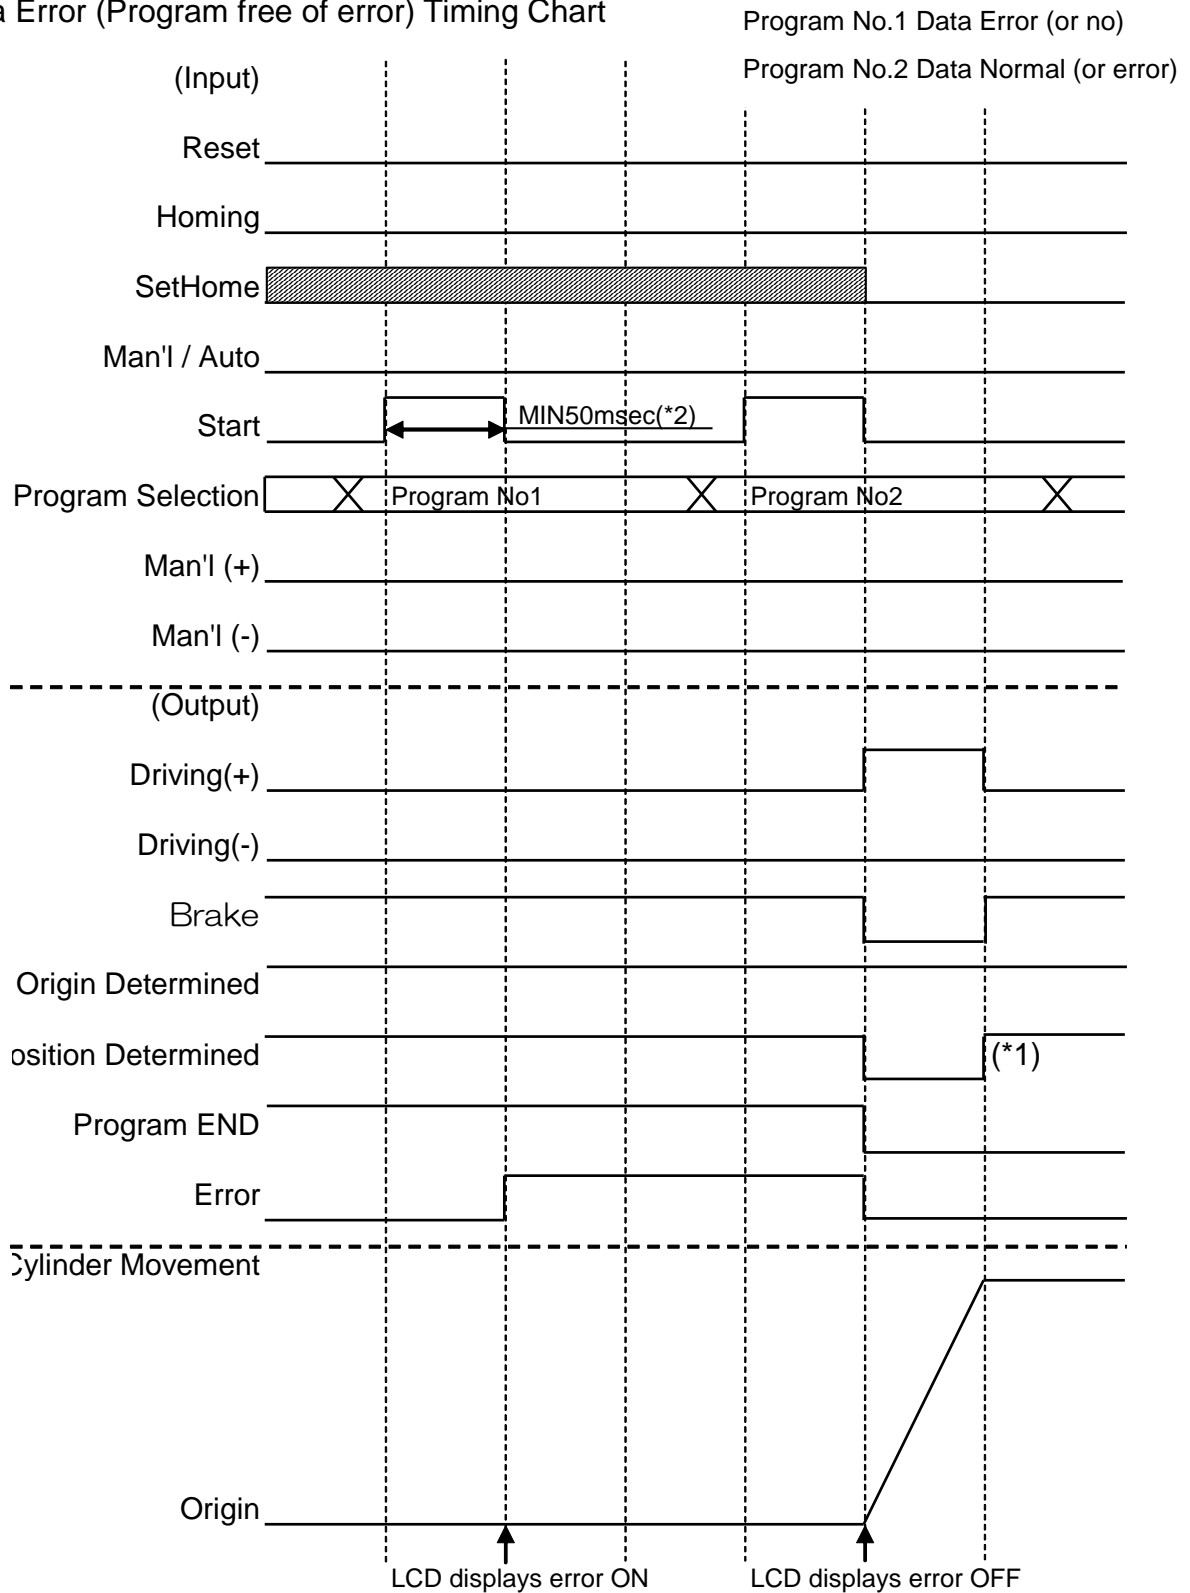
a Error (Program free of error) Timing Chart

Program No.1 Data Error (or no)

Program No.2 Data Normal (or error)

(Input)

Reset

Homing

SetHome

Man'l / Auto

Start

MIN50msec(*2)

Program Selection

Program No1

Program No2

Man'l (+)

Man'l (-)

(Output)

Driving(+)

Driving(-)

Brake

Origin Determined

osition Determined

(*1)

Program END

Error

Cylinder Movement

Origin

LCD displays error ON

LCD displays error OFF